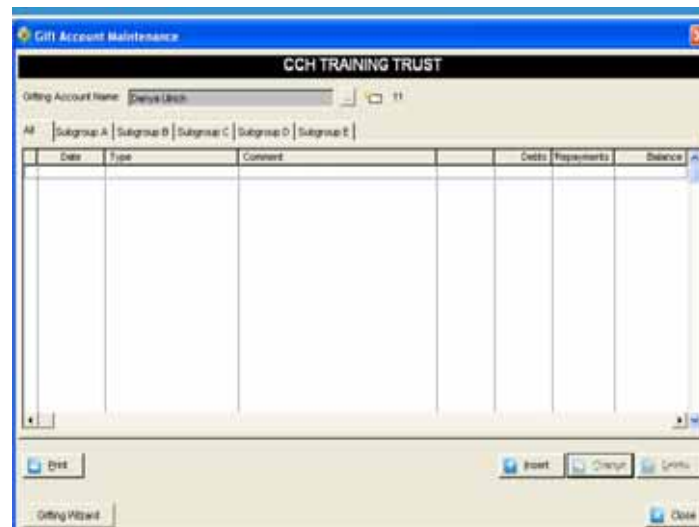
Gift Account Maintenance

CCH TRAINING TRUST

Gifting Account Name Danya Ulrich ... ??

All | Subgroup A | Subgroup B | Subgroup C | Subgroup D | Subgroup E

| Date | Type | Comment | | Debts | Repayments | Balance |
|---|---|---|---|---|---|---|
| | | | | | | |

Print

Insert Change Delete

Gifting Wizard

Close